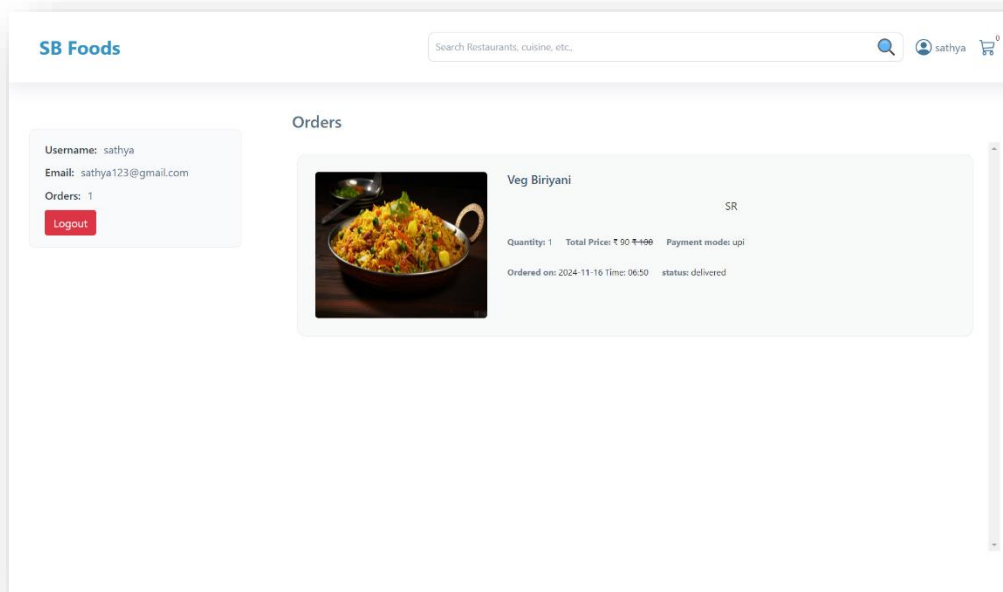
SB Foods

Search Restaurants, cuisine, etc..

sathya

0

Username: sathya

Email: sathya123@gmail.com

Orders: 1

Logout

Orders

Veg Biriyani

SR

Quantity: 1 Total Price: ₹ 90 ~~₹ 100~~ Payment mode: upi

Ordered on: 2024-11-16 Time: 06:50 status: delivered